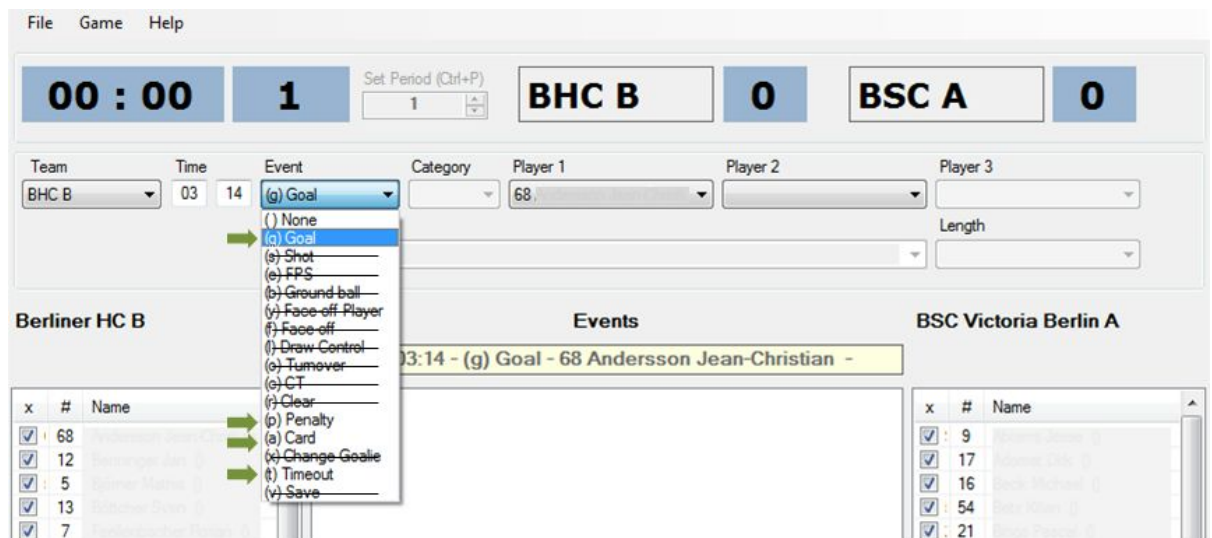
File Game Help

00 : 00 1 Set Period (Ctrl+P) 1 BHC B 0 BSC A 0

Team Time Event Category Player 1 Player 2 Player 3
BHC B 03 14 (g) Goal 68 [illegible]
Length

() None
(g) Goal
(s) Shot
(e) FPS
(b) Ground ball
(y) Face off Player
(f) Face off
(l) Draw Control
(o) Turnover
(c) CT
(r) Clear
(p) Penalty
(a) Card
(x) Change Goalie
(t) Timeout
(v) Save

Berliner HC B Events BSC Victoria Berlin A

03:14 - (g) Goal - 68 Andersson Jean-Christian -

| x | # | Name |
|---|---|---|
| ☑ | 68 | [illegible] |
| ☑ | 12 | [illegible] |
| ☑ | 5 | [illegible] |
| ☑ | 13 | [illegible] |
| ☑ | 7 | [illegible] |

| x | # | Name |
|---|---|---|
| ☑ | 9 | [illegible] |
| ☑ | 17 | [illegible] |
| ☑ | 16 | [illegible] |
| ☑ | 54 | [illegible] |
| ☑ | 21 | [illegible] |